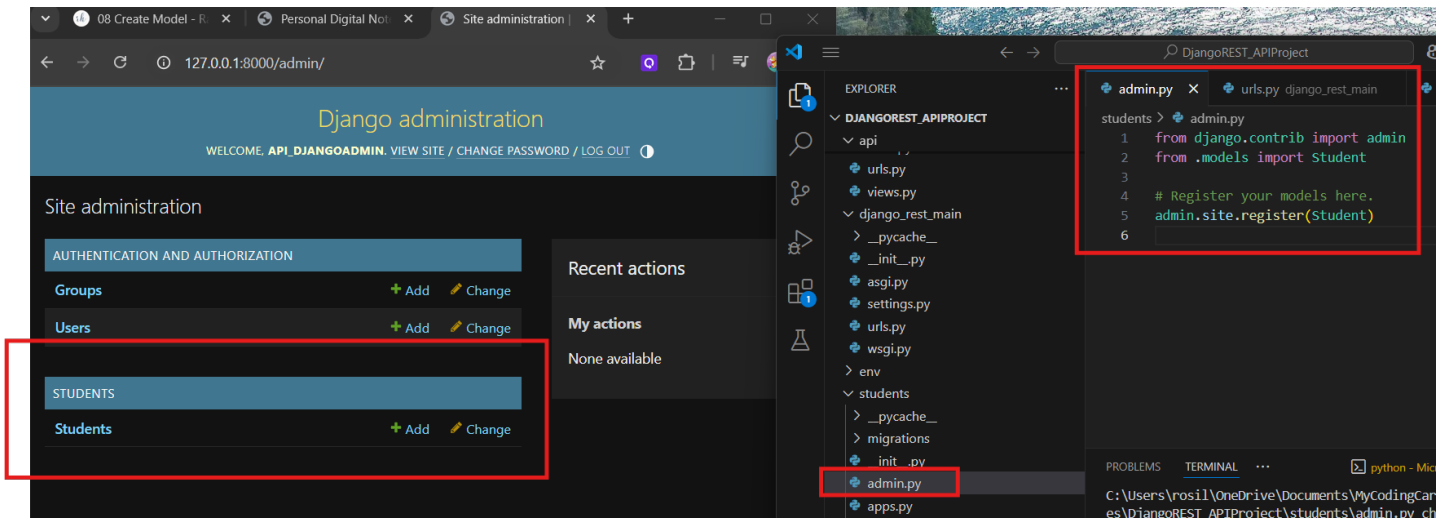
08 Create Model - R
Personal Digital Not
Site administration |
127.0.0.1:8000/admin/

Django administration
WELCOME, API_DJANGOADMIN. VIEW SITE / CHANGE PASSWORD / LOG OUT

Site administration

AUTHENTICATION AND AUTHORIZATION
Groups + Add Change
Users + Add Change

STUDENTS
Students + Add Change

Recent actions
My actions
None available

DjangoREST_APIProject
EXPLORER
DJANGOREST_APIPROJECT
api
urls.py
views.py
django_rest_main
__pycache__
__init__.py
asgi.py
settings.py
urls.py
wsgi.py
env
students
__pycache__
migrations
__init__.py
admin.py
apps.py

admin.py
urls.py django_rest_main
students > admin.py
1 from django.contrib import admin
2 from .models import Student
3
4 # Register your models here.
5 admin.site.register(Student)
6

PROBLEMS TERMINAL ...
python - Mic
C:\Users\rosil\OneDrive\Documents\MyCodingCar
es\DjangoREST_APIProject\students\admin.py ch